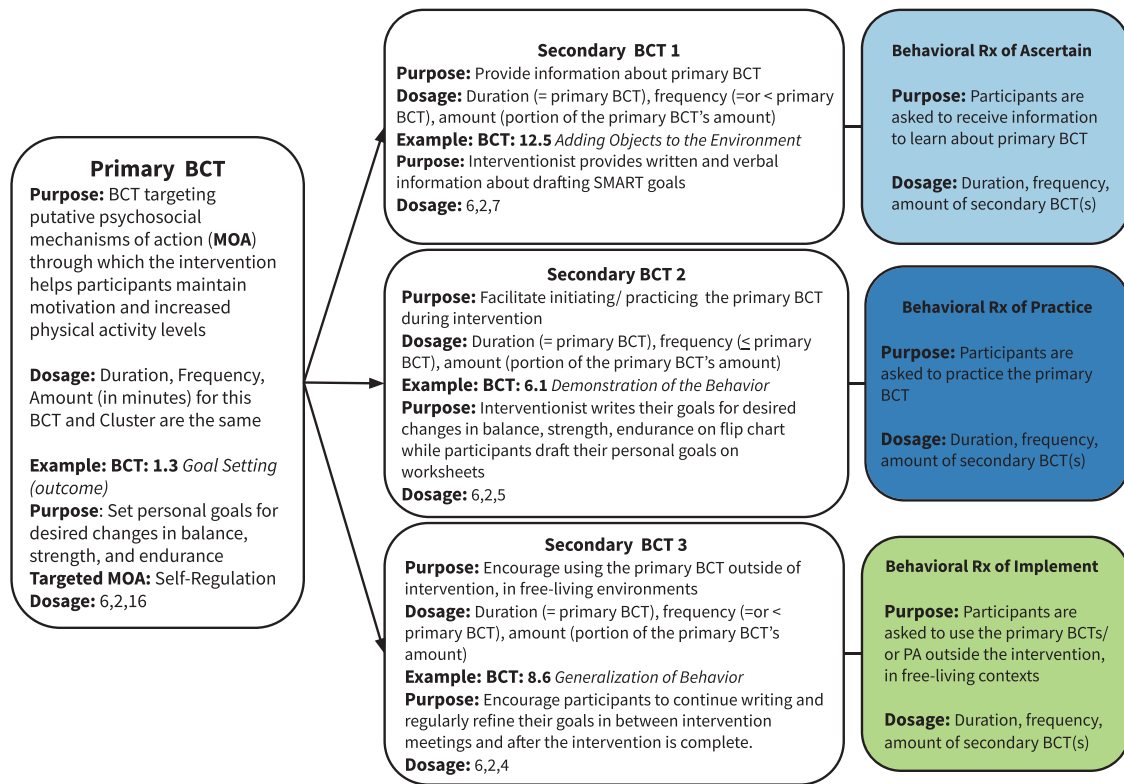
**Primary BCT**
**Purpose:** BCT targeting putative psychosocial mechanisms of action (**MOA**) through which the intervention helps participants maintain motivation and increased physical activity levels

**Dosage:** Duration, Frequency, Amount (in minutes) for this BCT and Cluster are the same

**Example: BCT: 1.3** *Goal Setting (outcome)*
**Purpose**: Set personal goals for desired changes in balance, strength, and endurance
**Targeted MOA:** Self-Regulation
**Dosage:** 6,2,16

**Secondary BCT 1**
**Purpose:** Provide information about primary BCT
**Dosage:** Duration (= primary BCT), frequency (=or < primary BCT), amount (portion of the primary BCT's amount)
**Example: BCT: 12.5** *Adding Objects to the Environment*
**Purpose:** Interventionist provides written and verbal information about drafting SMART goals
**Dosage:** 6,2,7

**Behavioral Rx of Ascertain**
**Purpose:** Participants are asked to receive information to learn about primary BCT

**Dosage:** Duration, frequency, amount of secondary BCT(s)

**Secondary BCT 2**
**Purpose:** Facilitate initiating/ practicing the primary BCT during intervention
**Dosage:** Duration (= primary BCT), frequency (≤ primary BCT), amount (portion of the primary BCT's amount)
**Example: BCT: 6.1** *Demonstration of the Behavior*
**Purpose:** Interventionist writes their goals for desired changes in balance, strength, endurance on flip chart while participants draft their personal goals on worksheets
**Dosage:** 6,2,5

**Behavioral Rx of Practice**
**Purpose:** Participants are asked to practice the primary BCT

**Dosage:** Duration, frequency, amount of secondary BCT(s)

**Secondary BCT 3**
**Purpose:** Encourage using the primary BCT outside of intervention, in free-living environments
**Dosage:** Duration (= primary BCT), frequency (=or < primary BCT), amount (portion of the primary BCT's amount)
**Example: BCT: 8.6** *Generalization of Behavior*
**Purpose:** Encourage participants to continue writing and regularly refine their goals in between intervention meetings and after the intervention is complete.
**Dosage:** 6,2,4

**Behavioral Rx of Implement**
**Purpose:** Participants are asked to use the primary BCTs/ or PA outside the intervention, in free-living contexts

**Dosage:** Duration, frequency, amount of secondary BCT(s)